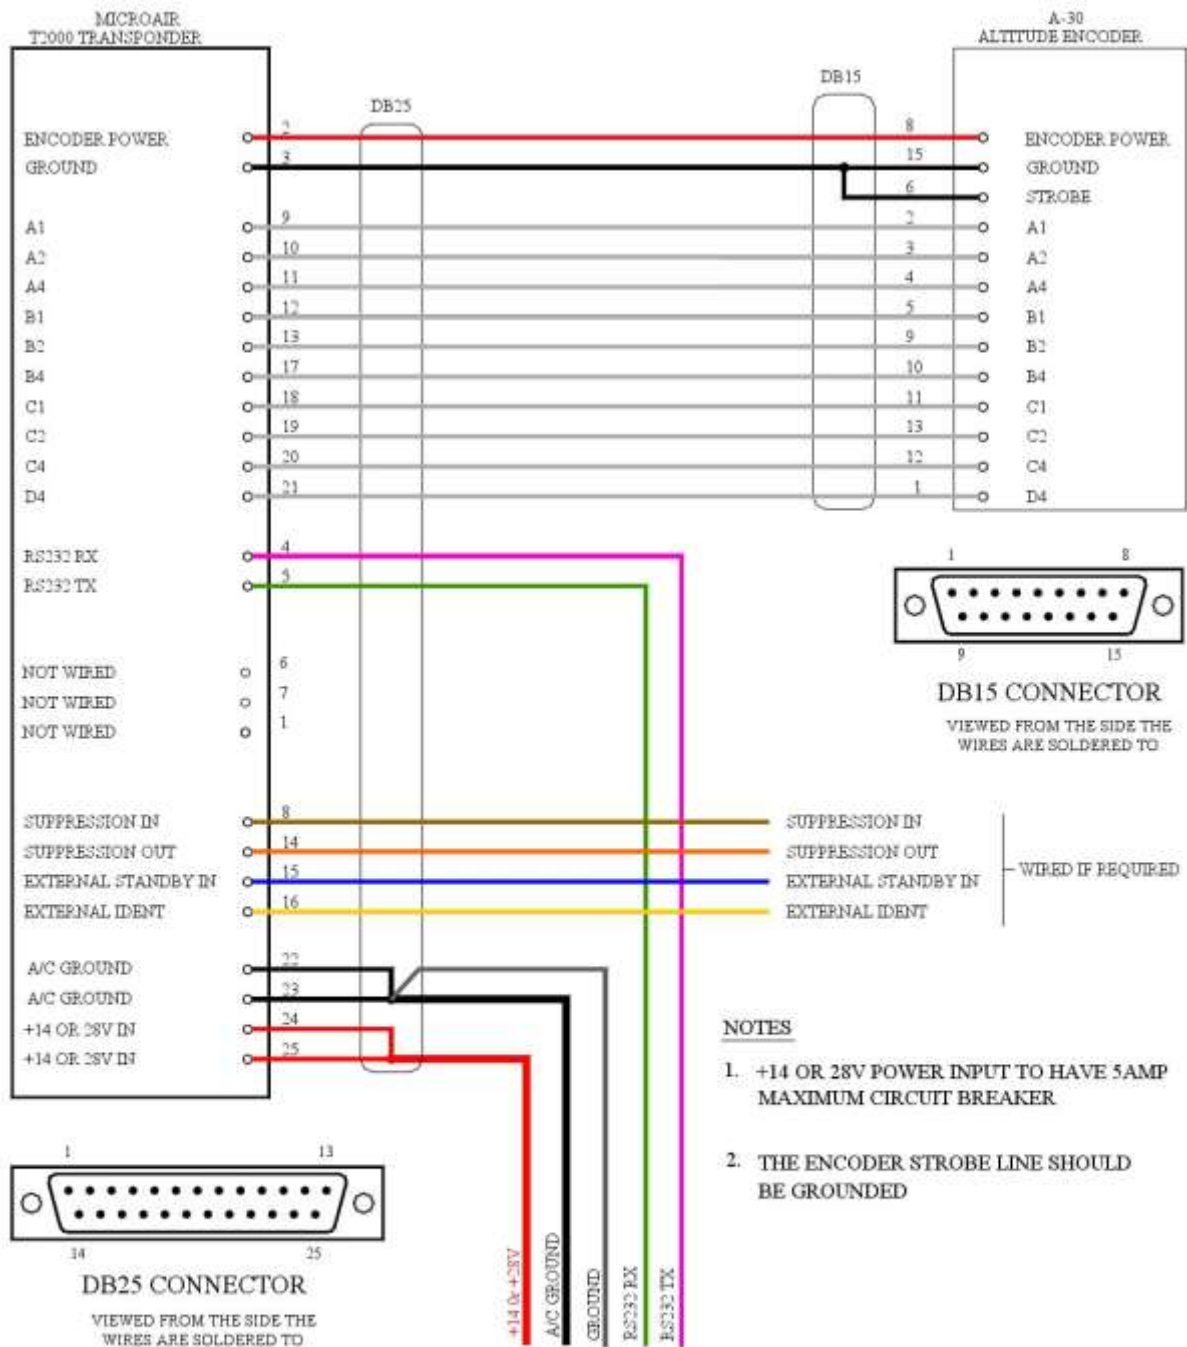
MICROAIR
T2000 TRANSPONDER

A-30
ALTITUDE ENCODER

DB15

DB25

ENCODER POWER
GROUND

A1
A2
A4
B1
B2
B4
C1
C2
C4
D4

2
3
9
10
11
12
13
17
18
19
20
21

8
15
6
2
3
4
5
9
10
11
13
12
1

ENCODER POWER
GROUND
STROBE
A1
A2
A4
B1
B2
B4
C1
C2
C4
D4

RS232 RX 4
RS232 TX 5

1 8
9 15
DB15 CONNECTOR
VIEWED FROM THE SIDE THE WIRES ARE SOLDERED TO

NOT WIRED 6
NOT WIRED 7
NOT WIRED 1

SUPPRESSION IN 8
SUPPRESSION OUT 14
EXTERNAL STANDBY IN 15
EXTERNAL IDENT 16

SUPPRESSION IN
SUPPRESSION OUT
EXTERNAL STANDBY IN
EXTERNAL IDENT
WIRED IF REQUIRED

A/C GROUND 22
A/C GROUND 23
+14 OR 28V IN 24
+14 OR 28V IN 25

NOTES
1. +14 OR 28V POWER INPUT TO HAVE 5AMP MAXIMUM CIRCUIT BREAKER
2. THE ENCODER STROBE LINE SHOULD BE GROUNDED

1 13
14 25
DB25 CONNECTOR
VIEWED FROM THE SIDE THE WIRES ARE SOLDERED TO

+14 Or +28V
A/C GROUND
GROUND
RS232 RX
RS232 TX